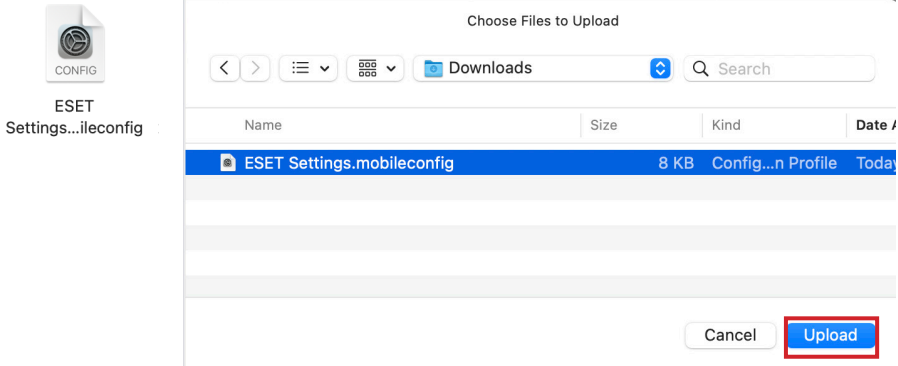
CONFIG

ESET Settings...ileconfig

Choose Files to Upload

Downloads

Search

| Name | Size | Kind | Date A |
|---|---|---|---|
| ESET Settings.mobileconfig | 8 KB | Config...n Profile | Toda |

Cancel

Upload